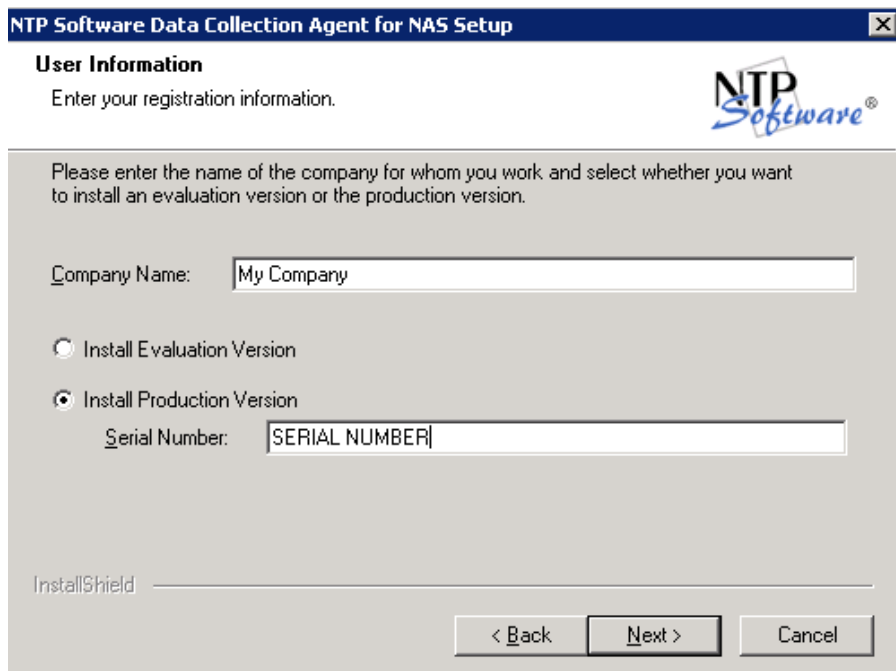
NTP Software Data Collection Agent for NAS Setup

User Information

Enter your registration information.

NTP Software®

Please enter the name of the company for whom you work and select whether you want to install an evaluation version or the production version.

Company Name: My Company

Install Evaluation Version

Install Production Version

Serial Number: SERIAL NUMBER

InstallShield

< Back

Next >

Cancel